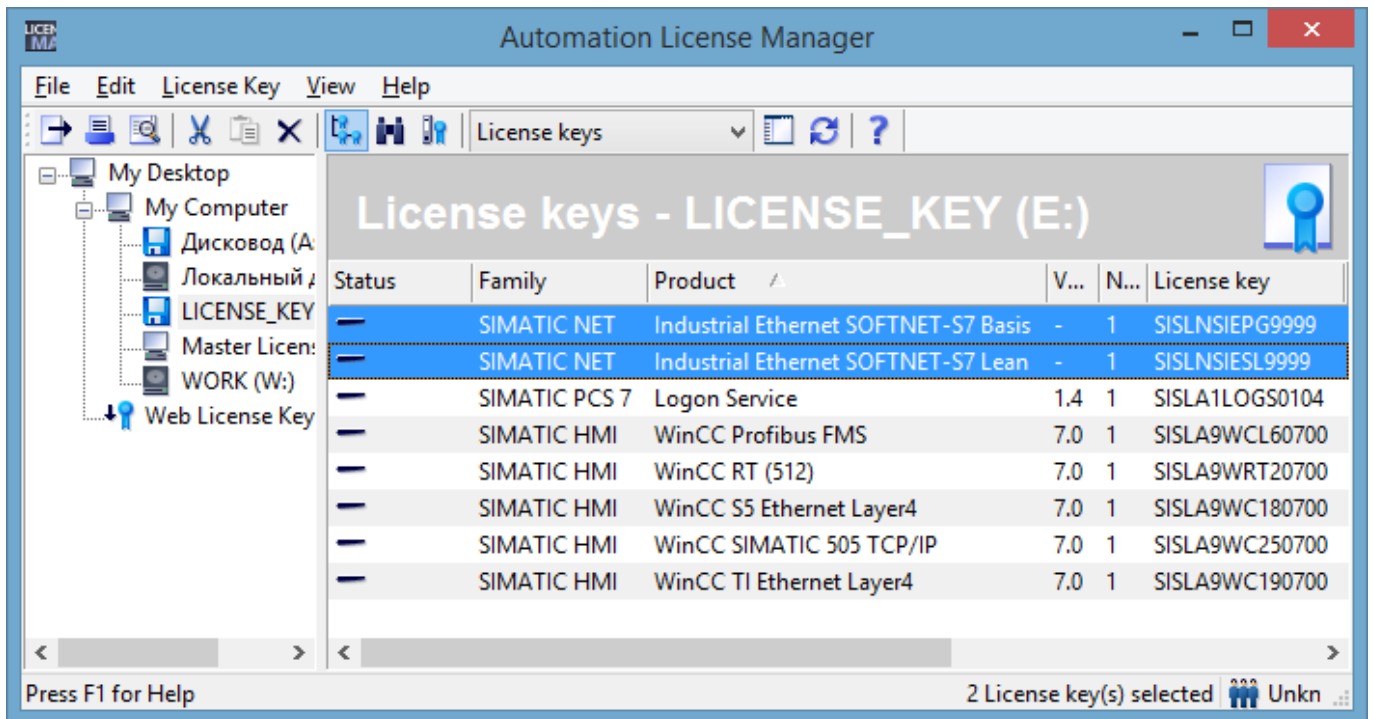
Automation License Manager

File Edit License Key View Help

License keys

My Desktop
My Computer
Дисковод (A:
Локальный д
LICENSE_KEY
Master Licens
WORK (W:)
Web License Key

License keys - LICENSE_KEY (E:)

| Status | Family | Product | V... | N... | License key |
|---|---|---|---|---|---|
| — | SIMATIC NET | Industrial Ethernet SOFTNET-S7 Basis | - | 1 | SISLNSIEPG9999 |
| — | SIMATIC NET | Industrial Ethernet SOFTNET-S7 Lean | - | 1 | SISLNSIESL9999 |
| — | SIMATIC PCS 7 | Logon Service | 1.4 | 1 | SISLA1LOGS0104 |
| — | SIMATIC HMI | WinCC Profibus FMS | 7.0 | 1 | SISLA9WCL60700 |
| — | SIMATIC HMI | WinCC RT (512) | 7.0 | 1 | SISLA9WRT20700 |
| — | SIMATIC HMI | WinCC S5 Ethernet Layer4 | 7.0 | 1 | SISLA9WC180700 |
| — | SIMATIC HMI | WinCC SIMATIC 505 TCP/IP | 7.0 | 1 | SISLA9WC250700 |
| — | SIMATIC HMI | WinCC TI Ethernet Layer4 | 7.0 | 1 | SISLA9WC190700 |

Press F1 for Help
2 License key(s) selected
Unkn